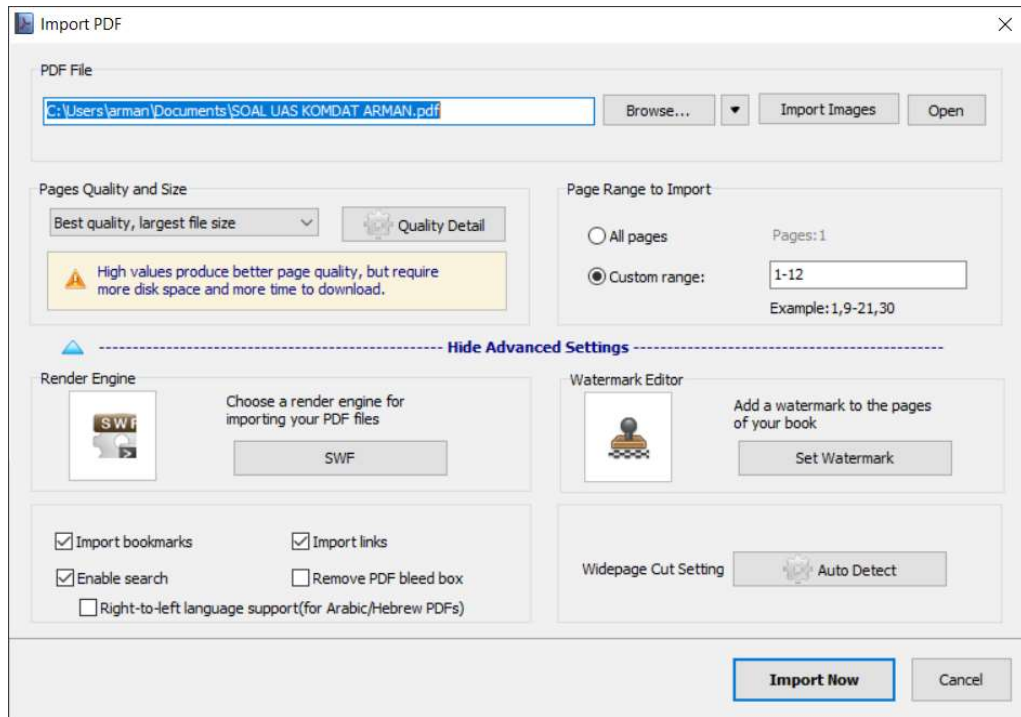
Import PDF

PDF File

C:\Users\arman\Documents\SOAL UAS KOMDAT ARMAN.pdf

Browse...

Import Images

Open

Pages Quality and Size

Best quality, largest file size

Quality Detail

High values produce better page quality, but require more disk space and more time to download.

Page Range to Import

All pages

Pages:1

Custom range:

1-12

Example:1,9-21,30

Hide Advanced Settings

Render Engine

SWF

Choose a render engine for importing your PDF files

SWF

Watermark Editor

Add a watermark to the pages of your book

Set Watermark

Import bookmarks

Import links

Enable search

Remove PDF bleed box

Right-to-left language support(for Arabic/Hebrew PDFs)

Widepage Cut Setting

Auto Detect

Import Now

Cancel